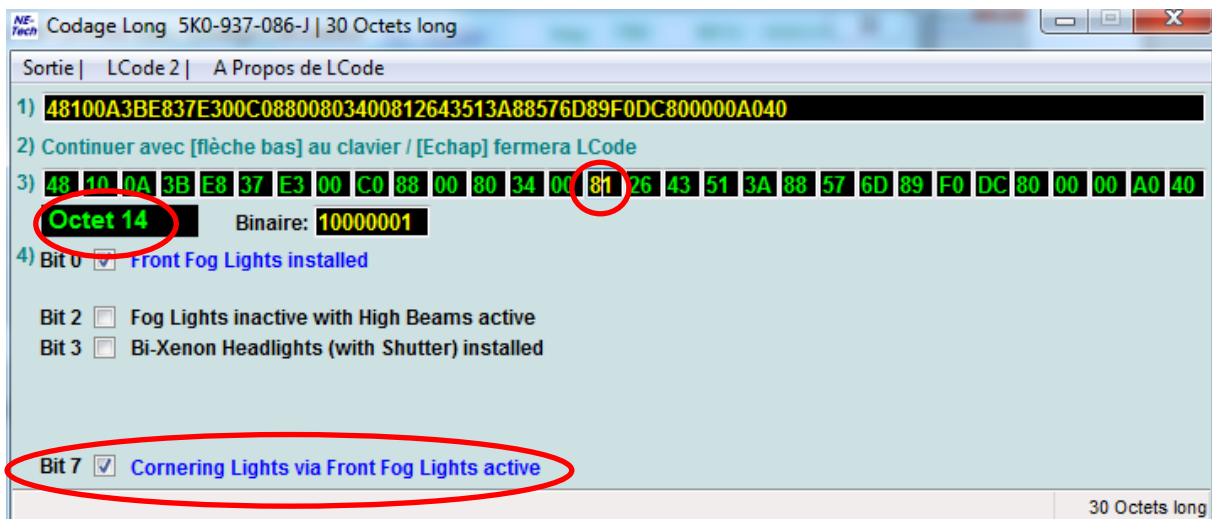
NE-Tech Codage Long 5K0-937-086-J | 30 Octets long

Sortie | LCode 2 | A Propos de LCode

1) 48100A3BE837E300C08800803400812643513A88576D89F0DC800000A040

2) Continuer avec [flèche bas] au clavier / [Echap] fermera LCode

3)
| 48 | 10 | 0A | 3B | E8 | 37 | E3 | 00 | C0 | 88 | 00 | 80 | 34 | 00 | 81 | 26 | 43 | 51 | 3A | 88 | 57 | 6D | 89 | F0 | DC | 80 | 00 | 00 | A0 | 40 |
|---|---|---|---|---|---|---|---|---|---|---|---|---|---|---|---|---|---|---|---|---|---|---|---|---|---|---|---|---|---|

Octet 14 Binaire: 10000001

4) Bit 0 ☑ Front Fog Lights installed

Bit 2 ☐ Fog Lights inactive with High Beams active
Bit 3 ☐ Bi-Xenon Headlights (with Shutter) installed

Bit 7 ☑ Cornering Lights via Front Fog Lights active

30 Octets long